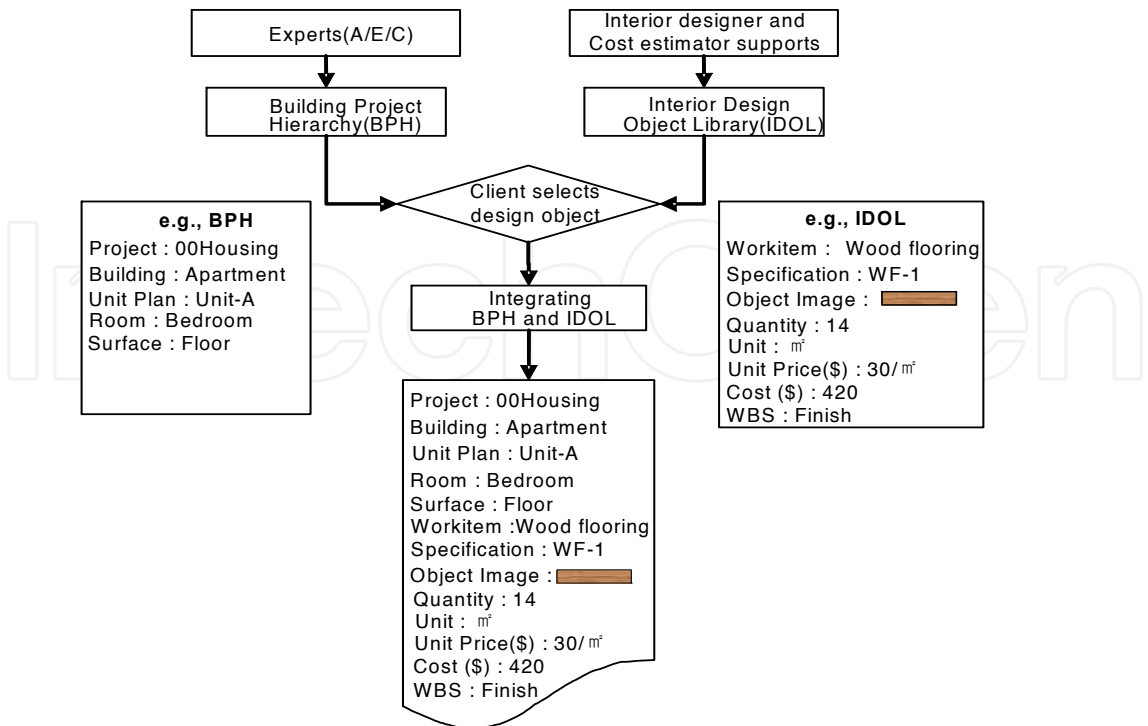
Experts(A/E/C)

Interior designer and Cost estimator supports

Building Project Hierarchy(BPH)

Interior Design Object Library(IDOL)

Client selects design object

e.g., BPH
Project : 00Housing
Building : Apartment
Unit Plan : Unit-A
Room : Bedroom
Surface : Floor

Integrating BPH and IDOL

e.g., IDOL
Workitem : Wood flooring
Specification : WF-1
Object Image :
Quantity : 14
Unit : ㎡
Unit Price($) : 30/㎡
Cost ($) : 420
WBS : Finish

Project : 00Housing
Building : Apartment
Unit Plan : Unit-A
Room : Bedroom
Surface : Floor
Workitem :Wood flooring
Specification : WF-1
Object Image :
Quantity : 14
Unit : ㎡
Unit Price($) : 30/㎡
Cost ($) : 420
WBS : Finish